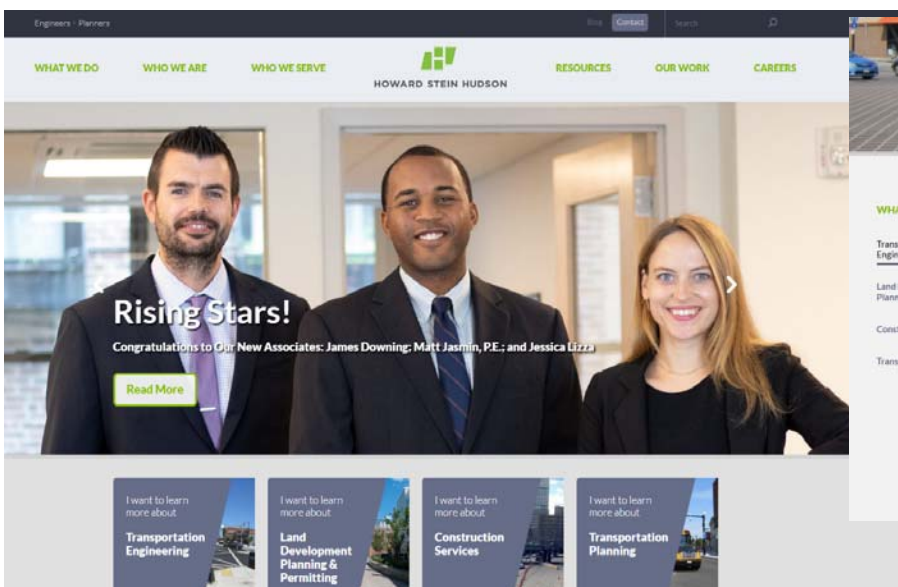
Engineers · Planners

Blog Contact Search

WHAT WE DO WHO WE ARE WHO WE SERVE

HOWARD STEIN HUDSON

RESOURCES OUR WORK CAREERS

Rising Stars!

Congratulations to Our New Associates: James Downing; Matt Jasmin, P.E.; and Jessica Lizza

Read More

I want to learn more about Transportation Engineering

I want to learn more about Land Development Planning & Permitting

I want to learn more about Construction Services

I want to learn more about Transportation Planning

WHA

Trans Engin

Land Plann

Const

Trans